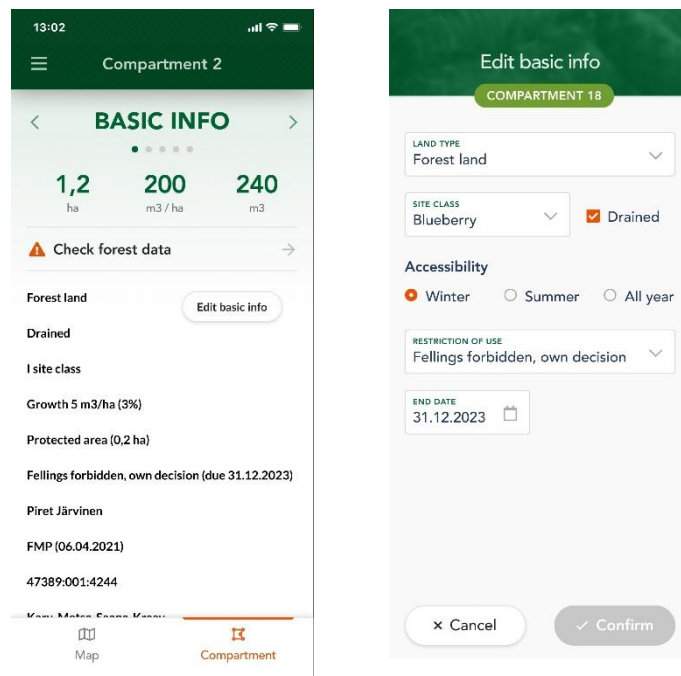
13:02

Compartment 2

BASIC INFO

1,2
ha

200
m3 / ha

240
m3

Check forest data

Forest land

Edit basic info

Drained

I site class

Growth 5 m3/ha (3%)

Protected area (0,2 ha)

Fellings forbidden, own decision (due 31.12.2023)

Piret Järvinen

FMP (06.04.2021)

47389:001:4244

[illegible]

Map

Compartment

Edit basic info

COMPARTMENT 18

LAND TYPE
Forest land

SITE CLASS
Blueberry

Drained

Accessibility

Winter

Summer

All year

RESTRICTION OF USE
Fellings forbidden, own decision

END DATE
31.12.2023

× Cancel

✓ Confirm